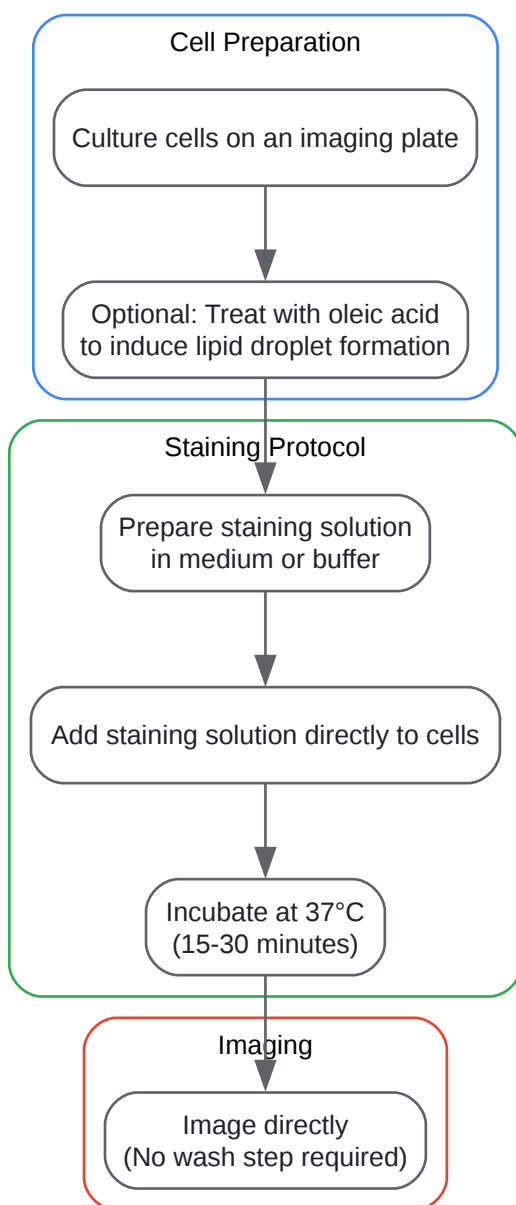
Cell Preparation

Culture cells on an imaging plate

Optional: Treat with oleic acid to induce lipid droplet formation

Staining Protocol

Prepare staining solution in medium or buffer

Add staining solution directly to cells

Incubate at 37°C (15-30 minutes)

Imaging

Image directly (No wash step required)